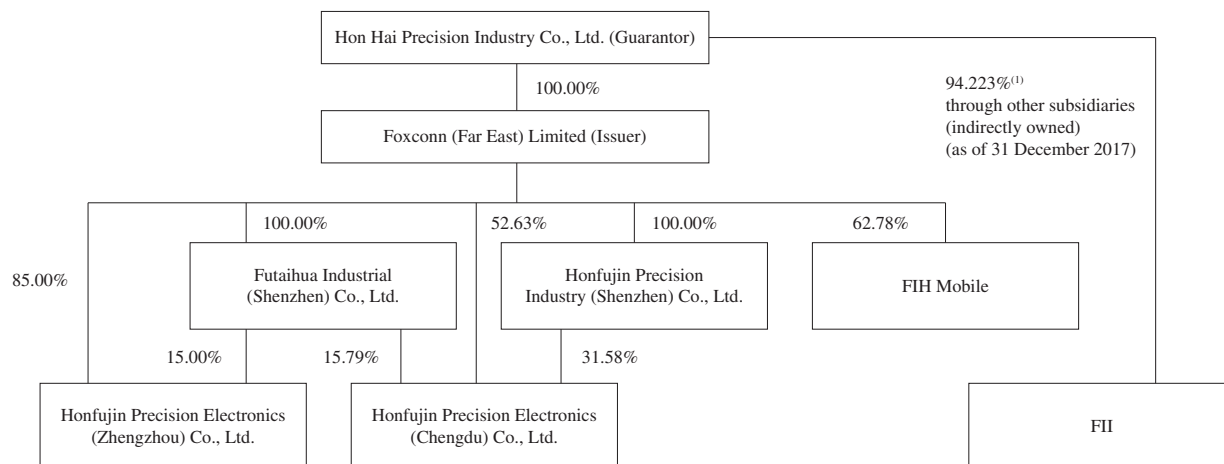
Hon Hai Precision Industry Co., Ltd. (Guarantor)

100.00%

94.223%$^{(1)}$
through other subsidiaries
(indirectly owned)
(as of 31 December 2017)

Foxconn (Far East) Limited (Issuer)

100.00%

52.63%

100.00%

62.78%

85.00%

Futaihua Industrial (Shenzhen) Co., Ltd.

Honfujin Precision Industry (Shenzhen) Co., Ltd.

FIH Mobile

15.00%

15.79%

31.58%

Honfujin Precision Electronics (Zhengzhou) Co., Ltd.

Honfujin Precision Electronics (Chengdu) Co., Ltd.

FII